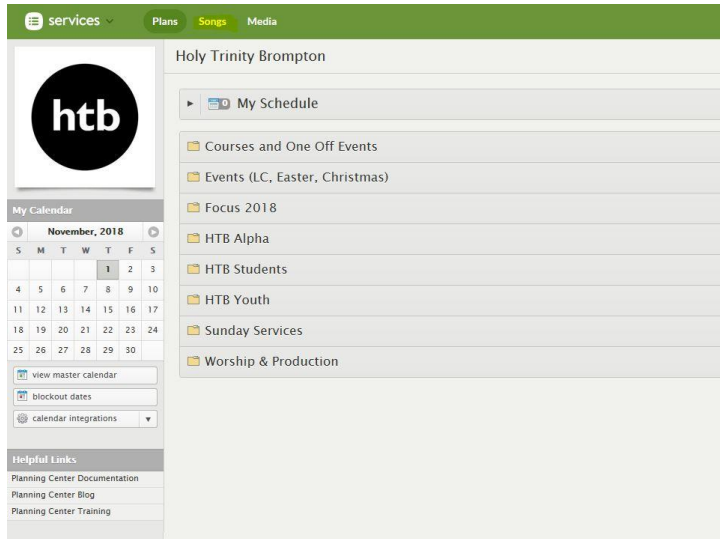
services Plans Songs Media

htb

My Calendar

November, 2018

| S | M | T | W | T | F | S |
|---|---|---|---|---|---|---|
| | | | | 1 | 2 | 3 |
| 4 | 5 | 6 | 7 | 8 | 9 | 10 |
| 11 | 12 | 13 | 14 | 15 | 16 | 17 |
| 18 | 19 | 20 | 21 | 22 | 23 | 24 |
| 25 | 26 | 27 | 28 | 29 | 30 | |

view master calendar

blockout dates

calendar integrations

Helpful Links

Planning Center Documentation

Planning Center Blog

Planning Center Training

Holy Trinity Brompton

0 My Schedule

Courses and One Off Events

Events (LC, Easter, Christmas)

Focus 2018

HTB Alpha

HTB Students

HTB Youth

Sunday Services

Worship & Production